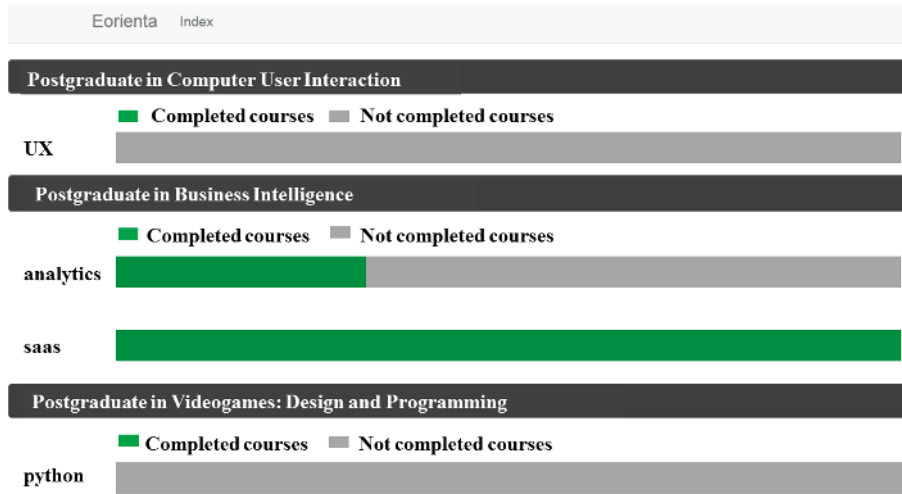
Eorienta Index

Postgraduate in Computer User Interaction

Completed courses Not completed courses

UX

Postgraduate in Business Intelligence

Completed courses Not completed courses

analytics

saas

Postgraduate in Videogames: Design and Programming

Completed courses Not completed courses

python